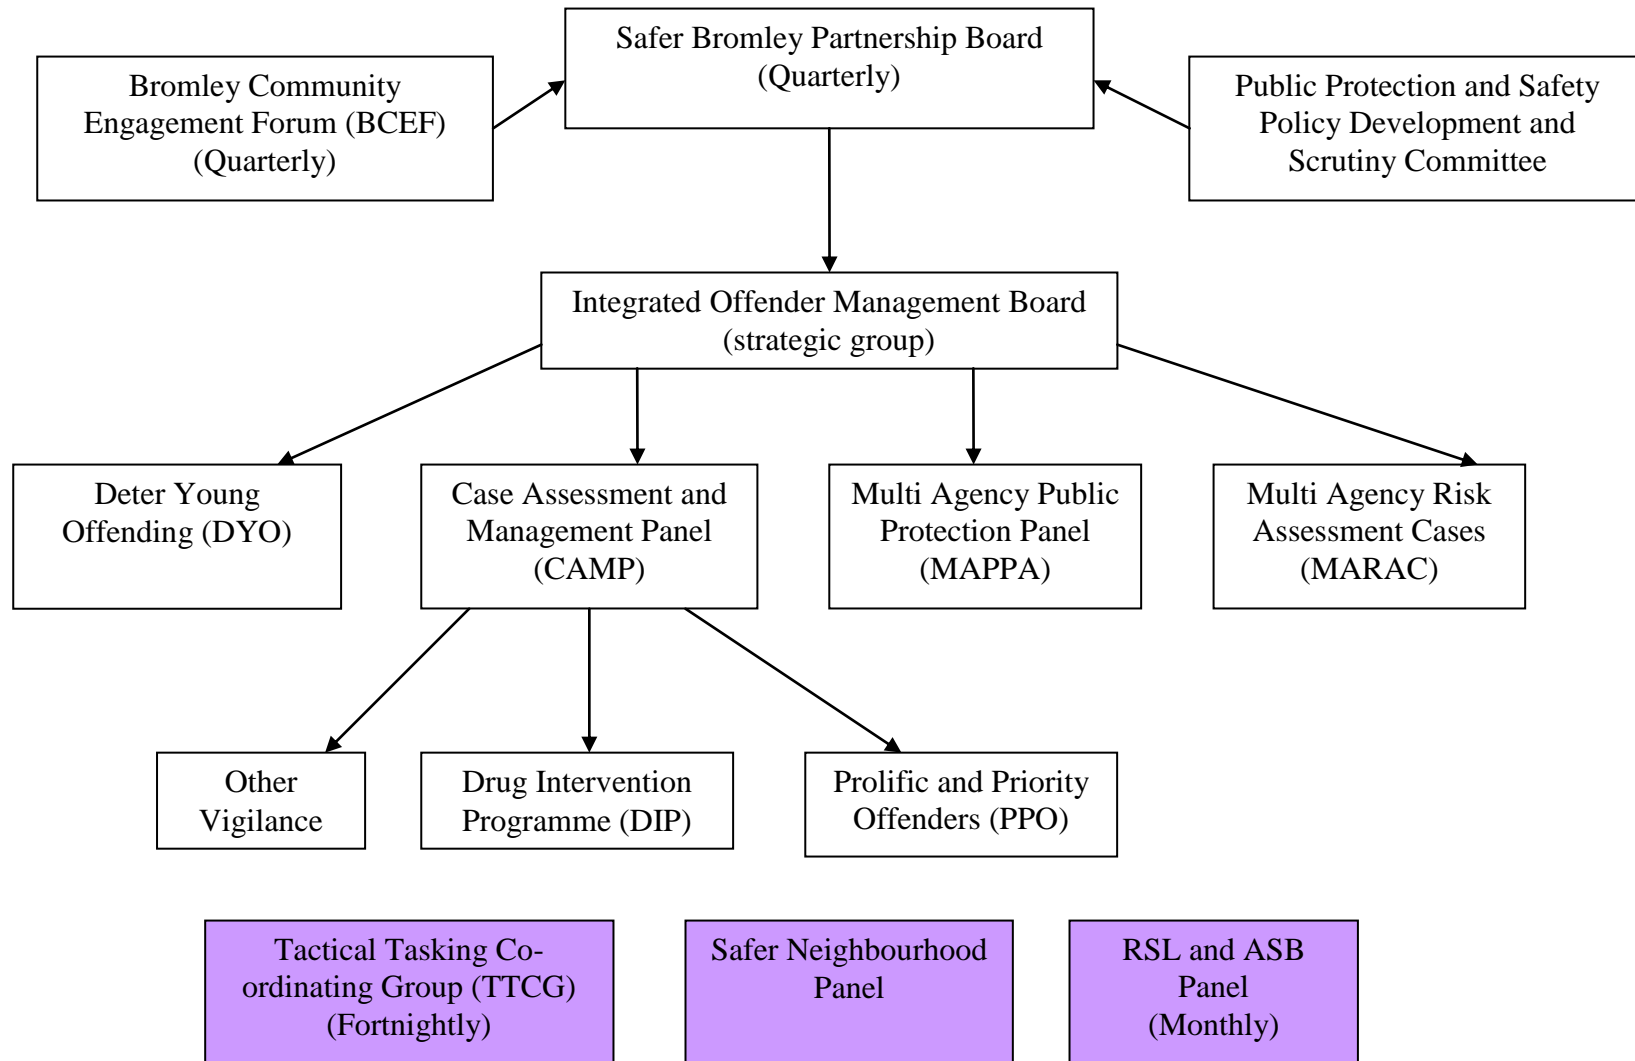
Bromley Community Engagement Forum (BCEF) (Quarterly)

Safer Bromley Partnership Board (Quarterly)

Public Protection and Safety Policy Development and Scrutiny Committee

Integrated Offender Management Board (strategic group)

Deter Young Offending (DYO)

Case Assessment and Management Panel (CAMP)

Multi Agency Public Protection Panel (MAPPA)

Multi Agency Risk Assessment Cases (MARAC)

Other Vigilance

Drug Intervention Programme (DIP)

Prolific and Priority Offenders (PPO)

Tactical Tasking Co-ordinating Group (TTCG) (Fortnightly)

Safer Neighbourhood Panel

RSL and ASB Panel (Monthly)